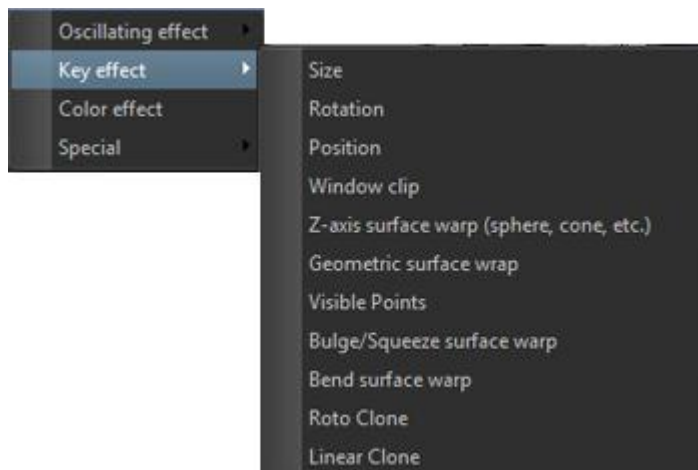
Oscillating effect
Key effect
Color effect
Special

Size
Rotation
Position
Window clip
Z-axis surface warp (sphere, cone, etc.)
Geometric surface wrap
Visible Points
Bulge/Squeeze surface warp
Bend surface warp
Roto Clone
Linear Clone